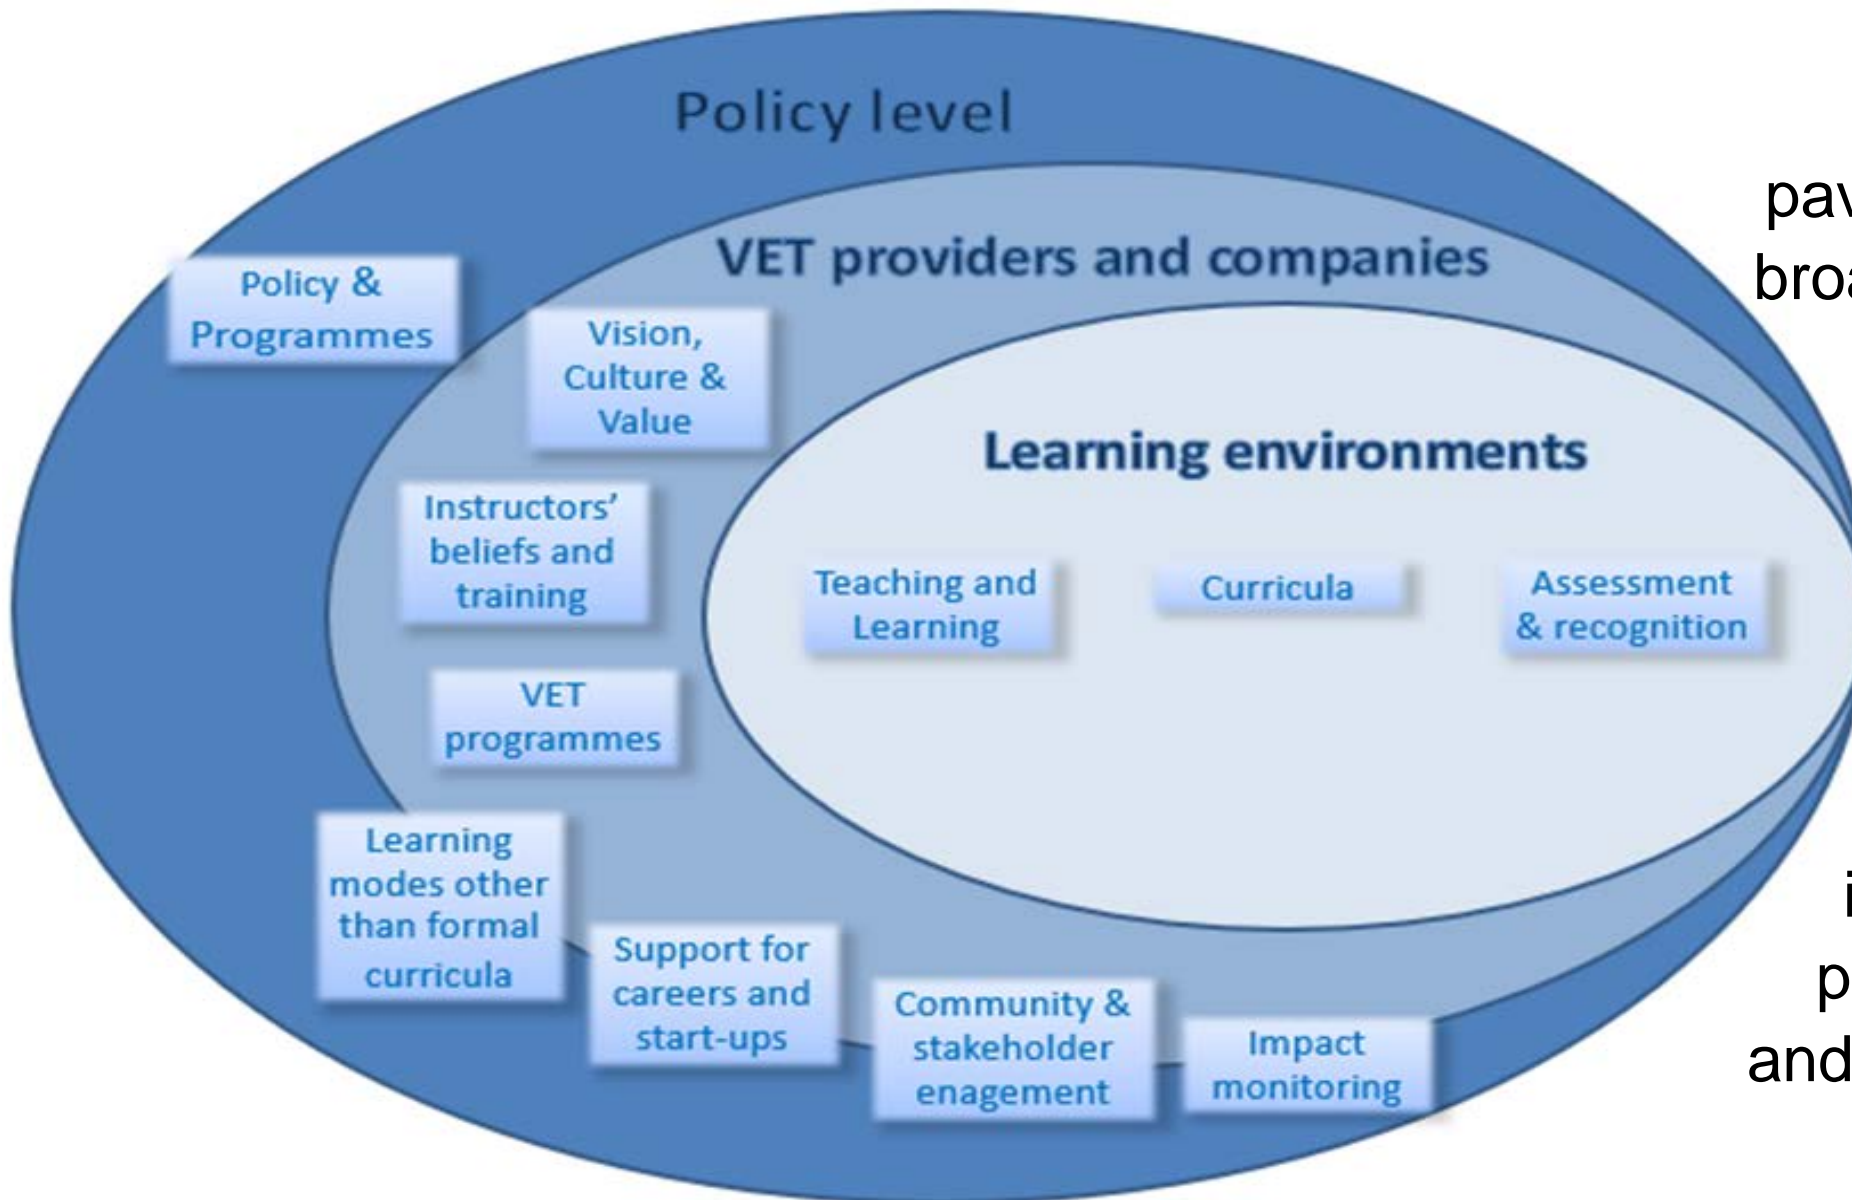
Policy level

VET providers and companies

Policy & Programmes

Vision, Culture & Value

Learning environments

Instructors' beliefs and training

Teaching and Learning

Curricula

Assessment & recognition

VET programmes

Learning modes other than formal curricula

Support for careers and start-ups

Community & stakeholder enagement

Impact monitoring

pav
broa
i
p
and